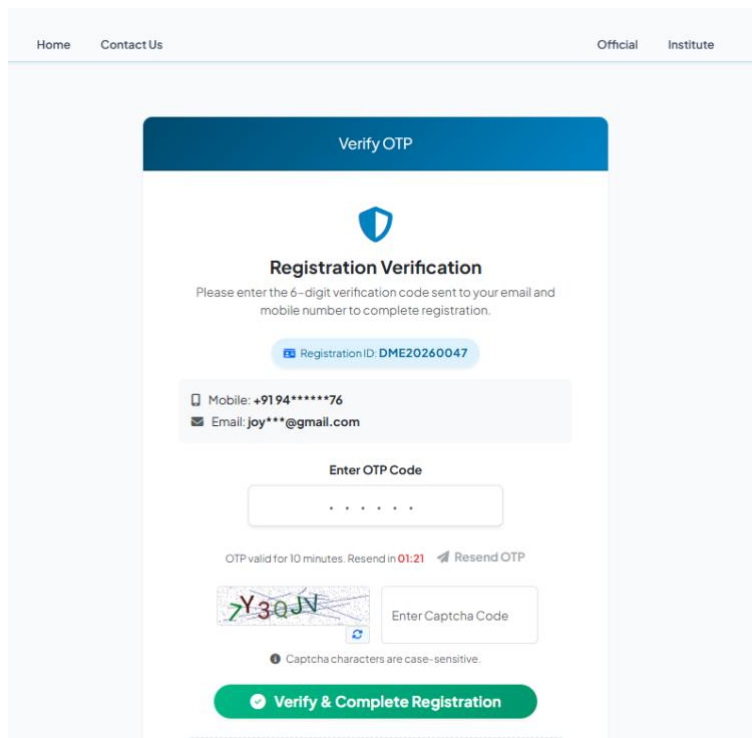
Home Contact Us Official Institute

Verify OTP

Registration Verification

Please enter the 6-digit verification code sent to your email and mobile number to complete registration.

Registration ID: DME20260047

Mobile: +9194******76

Email: joy***@gmail.com

Enter OTP Code

• • • • • •

OTP valid for 10 minutes. Resend in 01:21 Resend OTP

7Y3QJV

Enter Captcha Code

Captcha characters are case-sensitive.

Verify & Complete Registration